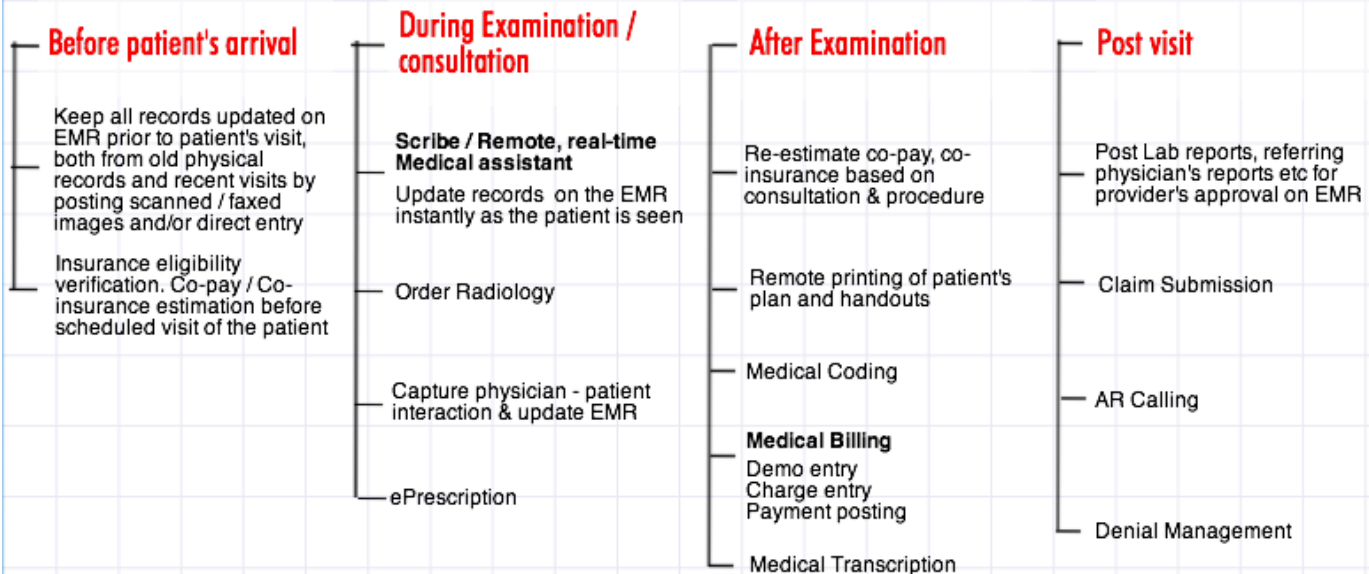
Before patient's arrival

Keep all records updated on EMR prior to patient's visit, both from old physical records and recent visits by posting scanned / faxed images and/or direct entry

Insurance eligibility verification. Co-pay / Co-insurance estimation before scheduled visit of the patient

During Examination / consultation

Scribe / Remote, real-time Medical assistant
Update records on the EMR instantly as the patient is seen

Order Radiology

Capture physician - patient interaction & update EMR

ePrescription

After Examination

Re-estimate co-pay, co-insurance based on consultation & procedure

Remote printing of patient's plan and handouts

Medical Coding

Medical Billing
Demo entry
Charge entry
Payment posting

Medical Transcription

Post visit

Post Lab reports, referring physician's reports etc for provider's approval on EMR

Claim Submission

AR Calling

Denial Management